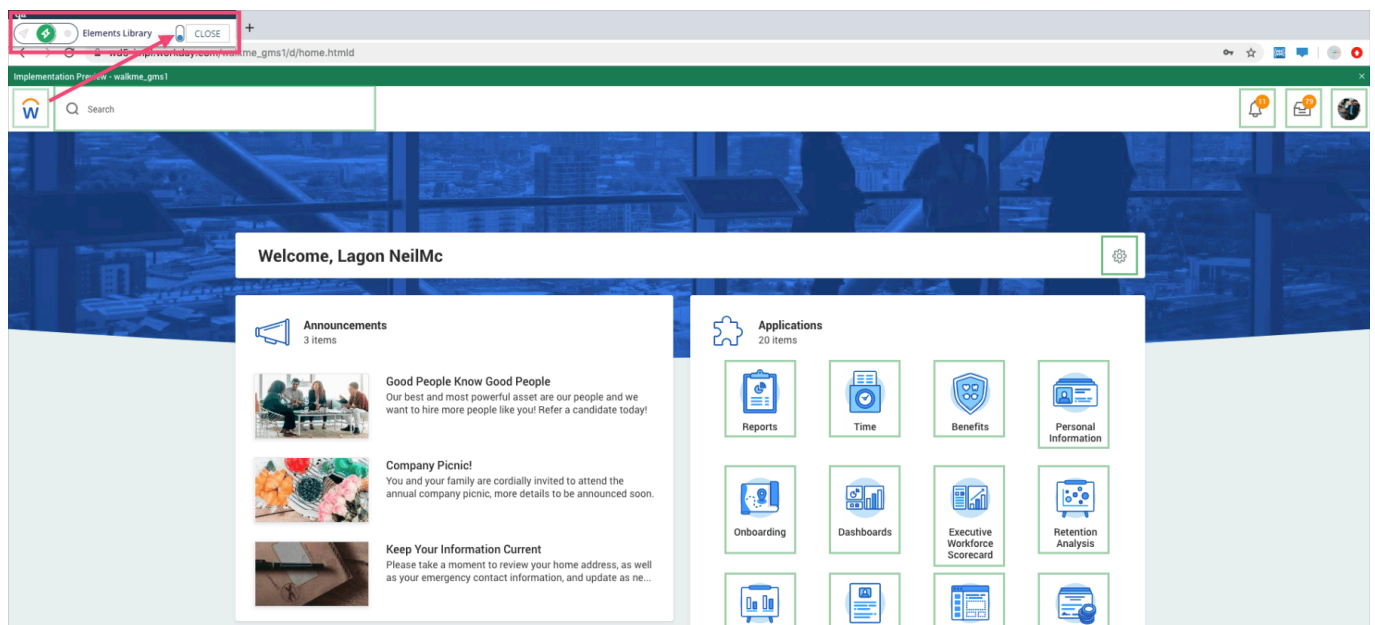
Elements Library CLOSE

+

wd5-impl.workday.com/walkme_gms1/d/home.htmld

Implementation Preview - walkme_gms1

Search

11

79

Welcome, Lagon NeilMc

Announcements
3 items

Good People Know Good People
Our best and most powerful asset are our people and we want to hire more people like you! Refer a candidate today!

Company Picnic!
You and your family are cordially invited to attend the annual company picnic, more details to be announced soon.

Keep Your Information Current
Please take a moment to review your home address, as well as your emergency contact information, and update as ne...

Applications
20 items

Reports

Time

Benefits

Personal Information

Onboarding

Dashboards

Executive Workforce Scorecard

Retention Analysis